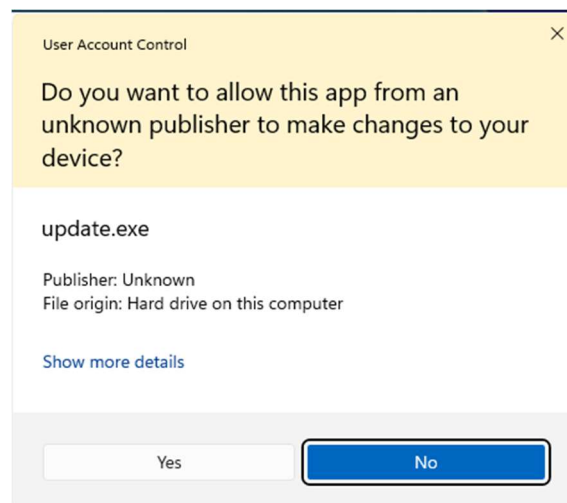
User Account Control

Do you want to allow this app from an unknown publisher to make changes to your device?

update.exe

Publisher: Unknown
File origin: Hard drive on this computer

Show more details

Yes

No